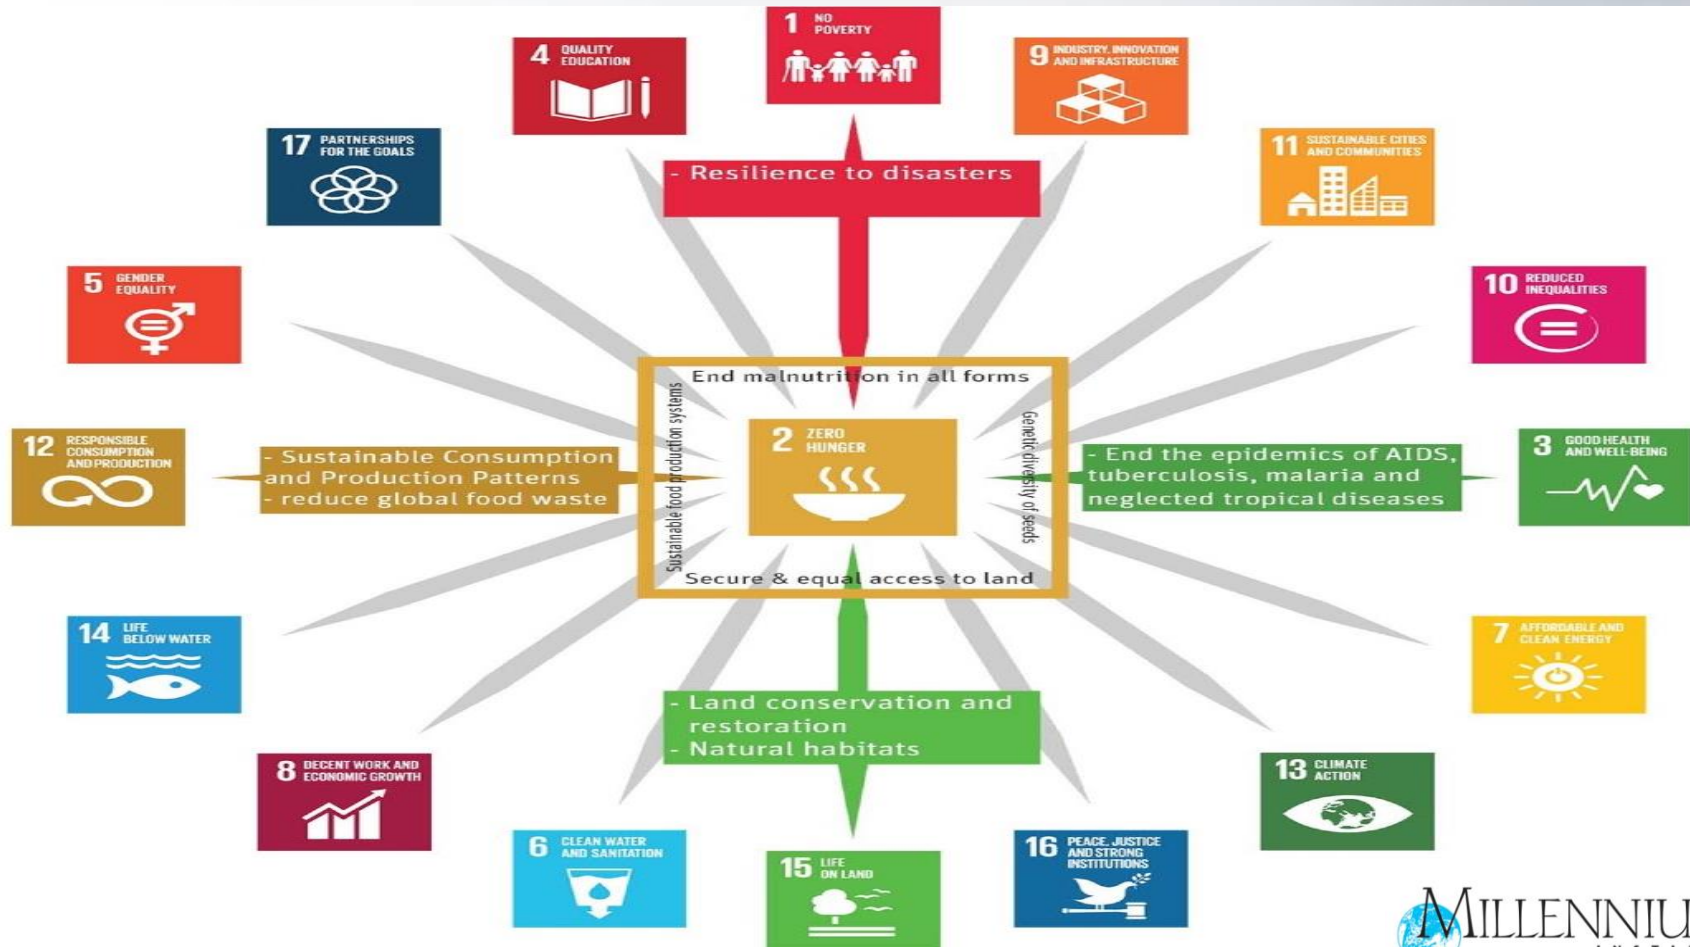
1 NO POVERTY

4 QUALITY EDUCATION

9 INDUSTRY, INNOVATION AND INFRASTRUCTURE

17 PARTNERSHIPS FOR THE GOALS

- Resilience to disasters

11 SUSTAINABLE CITIES AND COMMUNITIES

5 GENDER EQUALITY

10 REDUCED INEQUALITIES

End malnutrition in all forms

Sustainable food production systems

2 ZERO HUNGER

Genetic diversity of seeds

12 RESPONSIBLE CONSUMPTION AND PRODUCTION

- Sustainable Consumption and Production Patterns
- reduce global food waste

- End the epidemics of AIDS, tuberculosis, malaria and neglected tropical diseases

3 GOOD HEALTH AND WELL-BEING

Secure & equal access to land

14 LIFE BELOW WATER

7 AFFORDABLE AND CLEAN ENERGY

- Land conservation and restoration
- Natural habitats

8 DECENT WORK AND ECONOMIC GROWTH

13 CLIMATE ACTION

6 CLEAN WATER AND SANITATION

15 LIFE ON LAND

16 PEACE, JUSTICE AND STRONG INSTITUTIONS

MILLENNIU